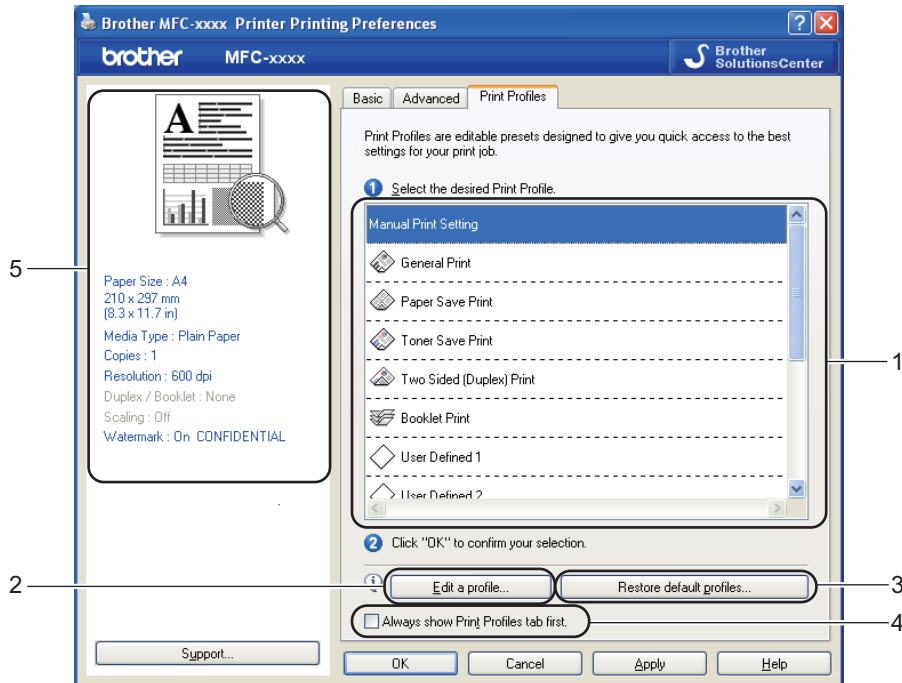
Brother MFC-xxxx Printer Printing Preferences

brother MFC-xxxx

Brother SolutionsCenter

Basic Advanced Print Profiles

Print Profiles are editable presets designed to give you quick access to the best settings for your print job.

1 Select the desired Print Profile.

Manual Print Setting

General Print

Paper Save Print

Toner Save Print

Two Sided (Duplex) Print

Booklet Print

User Defined 1

User Defined 2

2 Click "OK" to confirm your selection.

Edit a profile...

Restore default profiles...

Always show Print Profiles tab first.

Paper Size : A4
210 x 297 mm
(8.3 x 11.7 in)
Media Type : Plain Paper
Copies : 1
Resolution : 600 dpi
Duplex / Booklet : None
Scaling : Off
Watermark : On CONFIDENTIAL

Support...

OK Cancel Apply Help

1
2
3
4
5